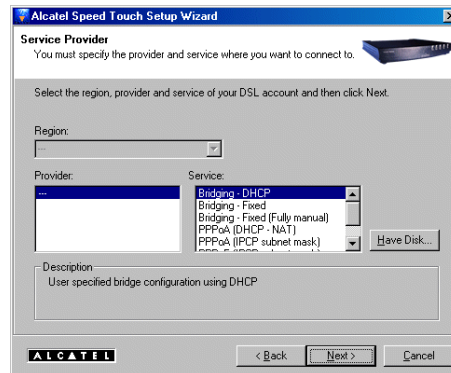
Alcatel Speed Touch Setup Wizard

Service Provider
You must specify the provider and service where you want to connect to.

Select the region, provider and service of your DSL account and then click Next.

Region:
---

Provider:
---

Service:
Bridging - DHCP
Bridging - Fixed
Bridging - Fixed (Fully manual)
PPPoA (DHCP - NAT)
PPPoA (IPCP subnet mask)
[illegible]

Have Disk...

Description
User specified bridge configuration using DHCP

ALCATEL

< Back
Next >
Cancel